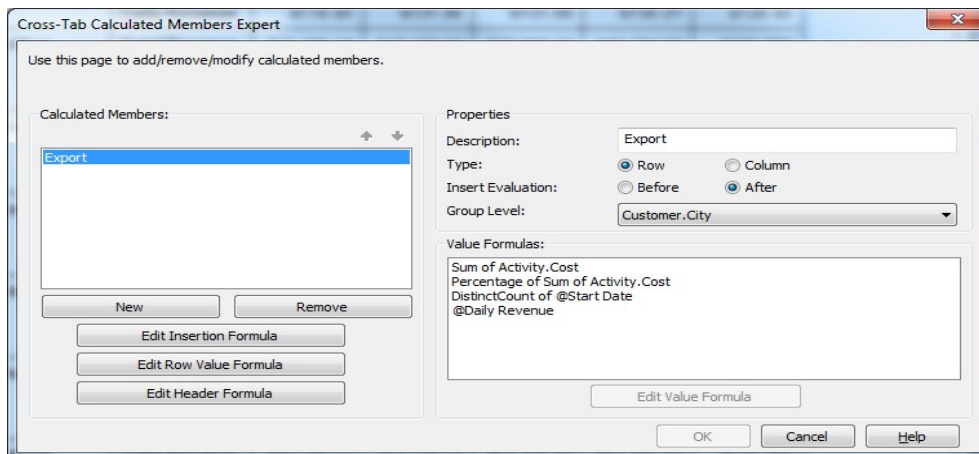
Cross-Tab Calculated Members Expert

Use this page to add/remove/modify calculated members.

Calculated Members:

Export

New
Remove
Edit Insertion Formula
Edit Row Value Formula
Edit Header Formula

Properties

Description: Export
Type: Row Column
Insert Evaluation: Before After
Group Level: Customer.City

Value Formulas:

Sum of Activity.Cost
Percentage of Sum of Activity.Cost
DistinctCount of @Start Date
@Daily Revenue

Edit Value Formula

OK
Cancel
Help